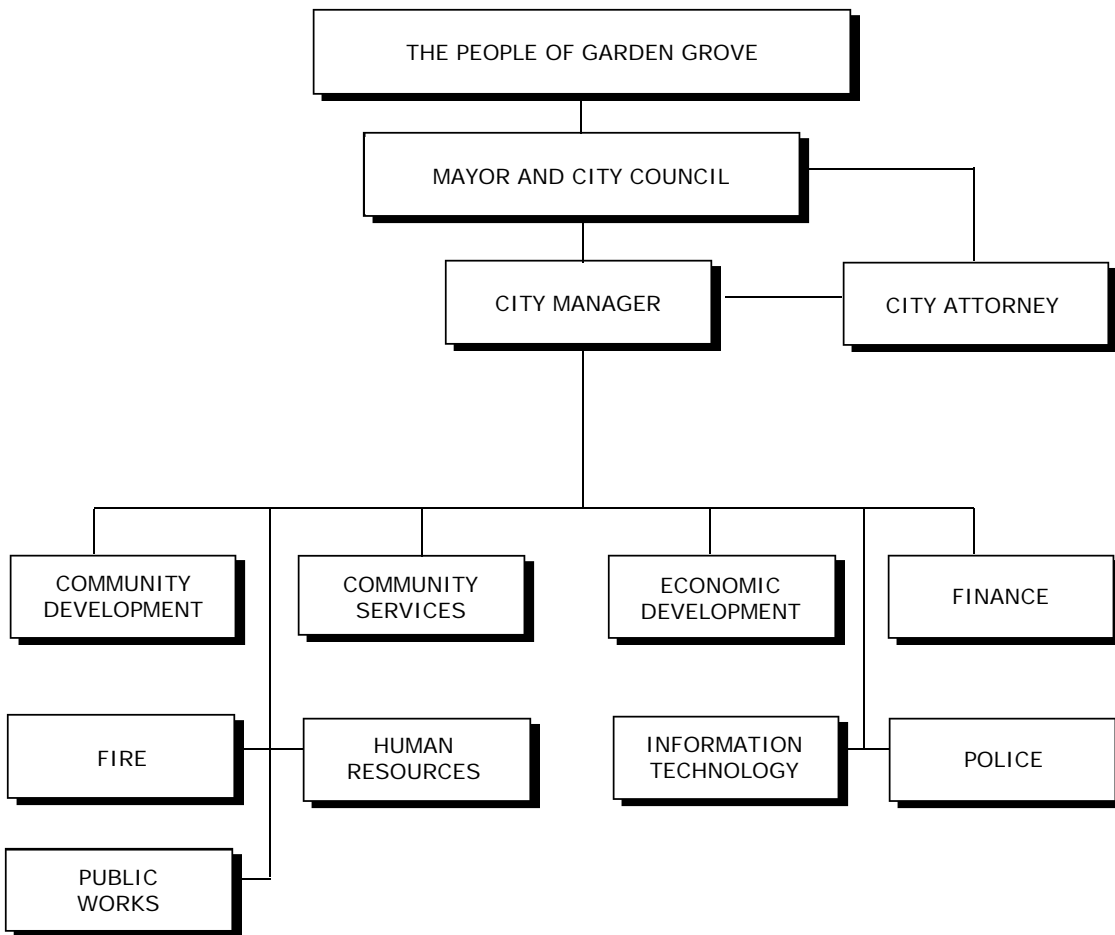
THE PEOPLE OF GARDEN GROVE

MAYOR AND CITY COUNCIL

CITY MANAGER

CITY ATTORNEY

COMMUNITY DEVELOPMENT

COMMUNITY SERVICES

ECONOMIC DEVELOPMENT

FINANCE

FIRE

HUMAN RESOURCES

INFORMATION TECHNOLOGY

POLICE

PUBLIC WORKS